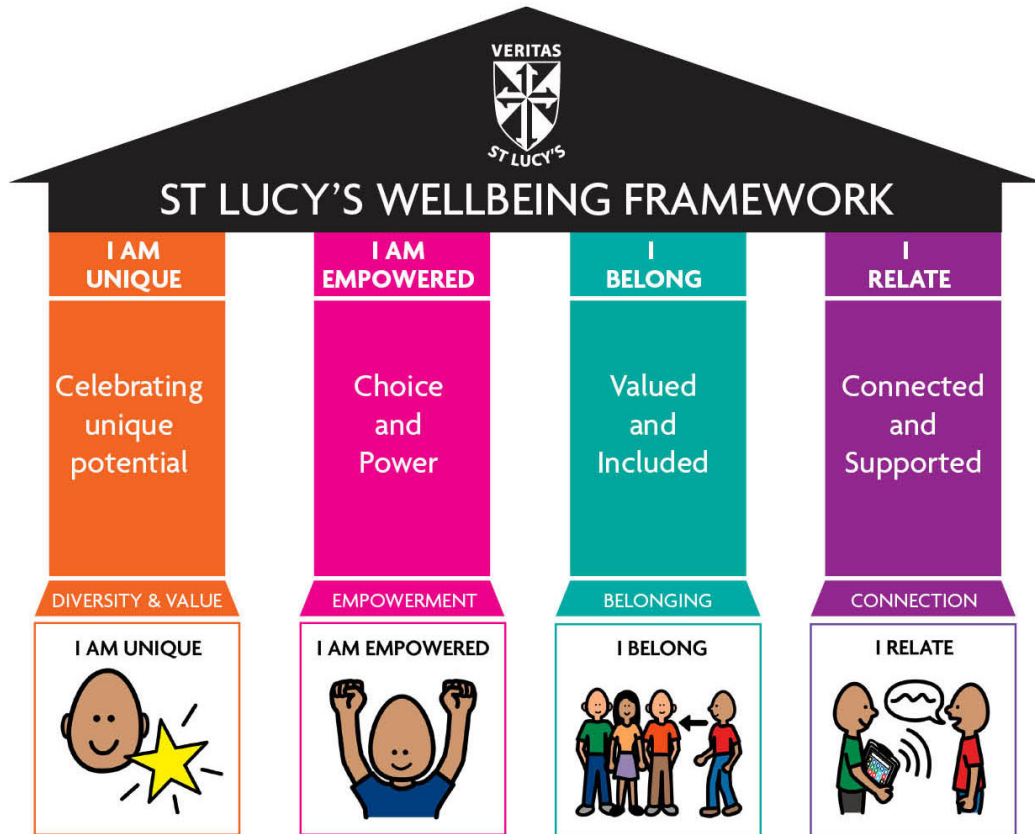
VERITAS

ST LUCY'S

ST LUCY'S WELLBEING FRAMEWORK

I AM UNIQUE

Celebrating unique potential

DIVERSITY & VALUE

I AM UNIQUE

I AM EMPOWERED

Choice and Power

EMPOWERMENT

I AM EMPOWERED

I BELONG

Valued and Included

BELONGING

I BELONG

I RELATE

Connected and Supported

CONNECTION

I RELATE